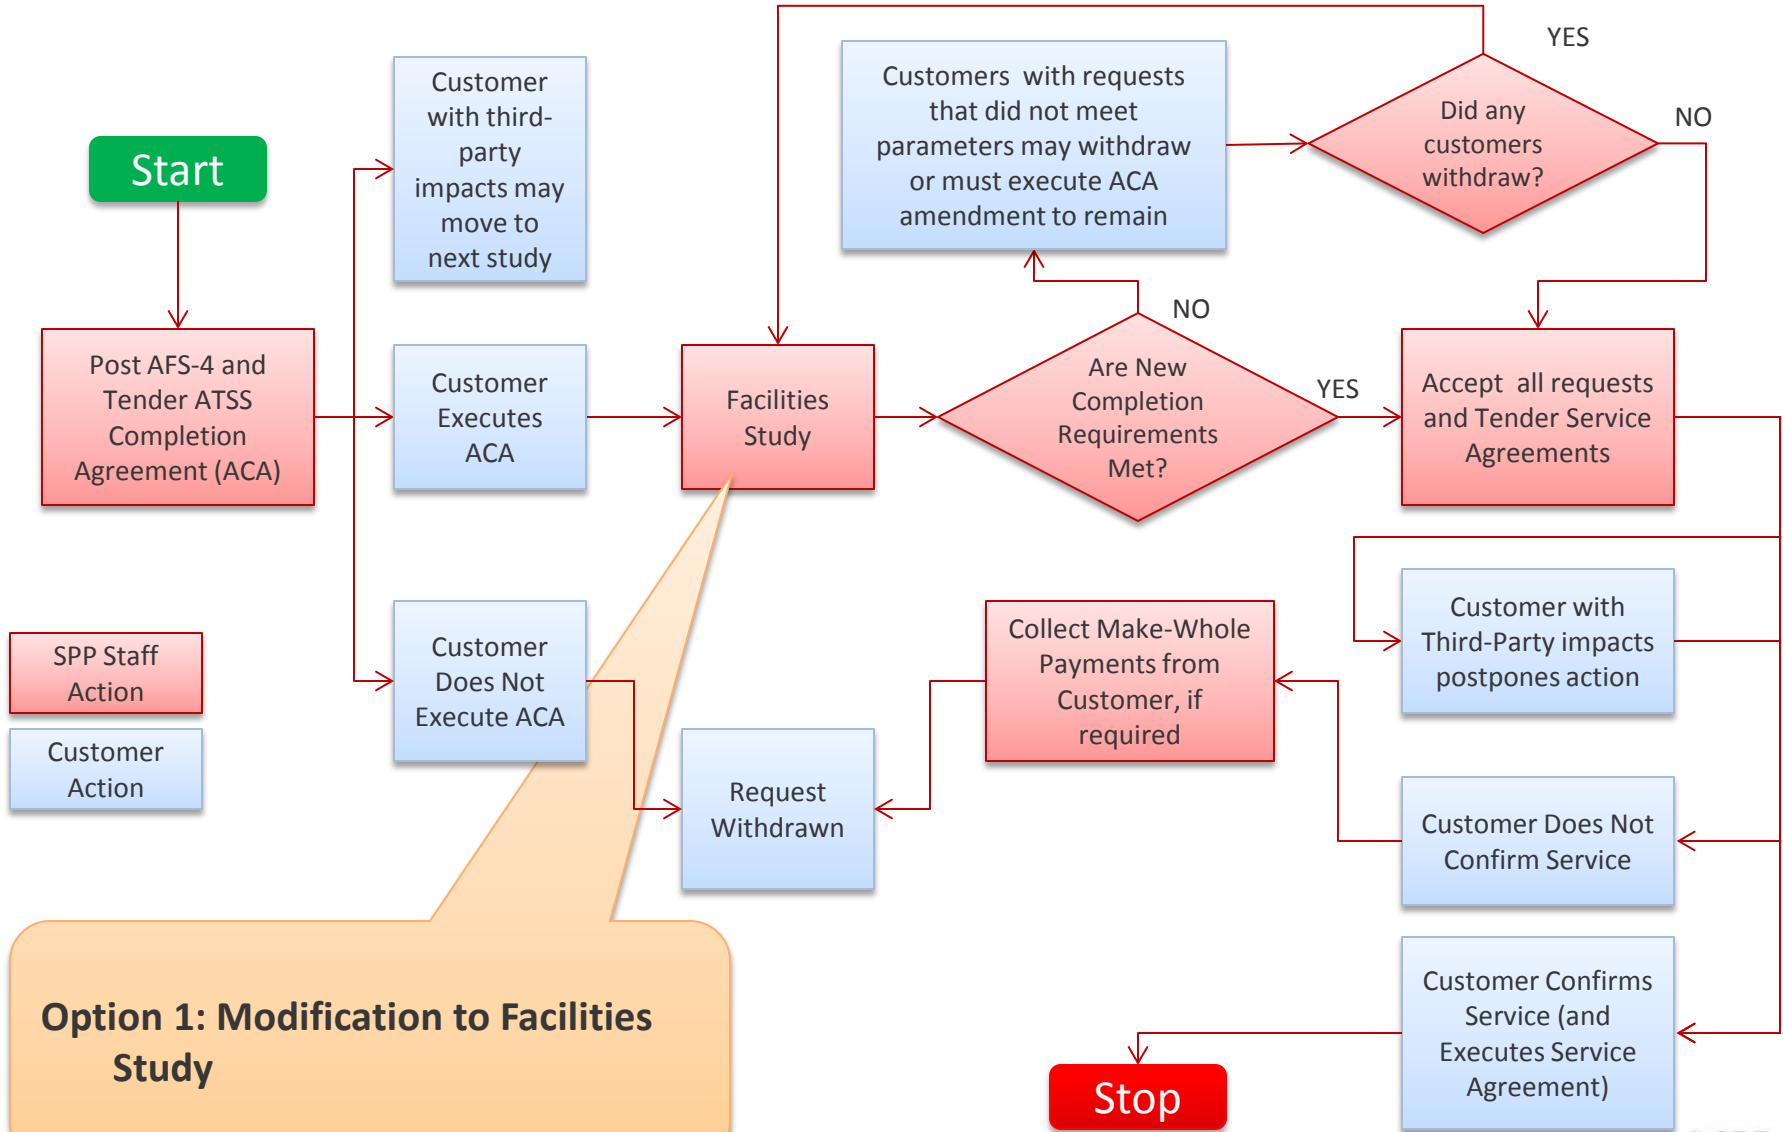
Start

Post AFS-4 and Tender ATSS Completion Agreement (ACA)

Customer with third-party impacts may move to next study

Customer Executes ACA

Customer Does Not Execute ACA

Facilities Study

Customers with requests that did not meet parameters may withdraw or must execute ACA amendment to remain

Did any customers withdraw?

YES

NO

Are New Completion Requirements Met?

NO

YES

Accept all requests and Tender Service Agreements

Customer with Third-Party impacts postpones action

Collect Make-Whole Payments from Customer, if required

Request Withdrawn

Customer Does Not Confirm Service

Customer Confirms Service (and Executes Service Agreement)

Stop

SPP Staff Action

Customer Action

Option 1: Modification to Facilities Study